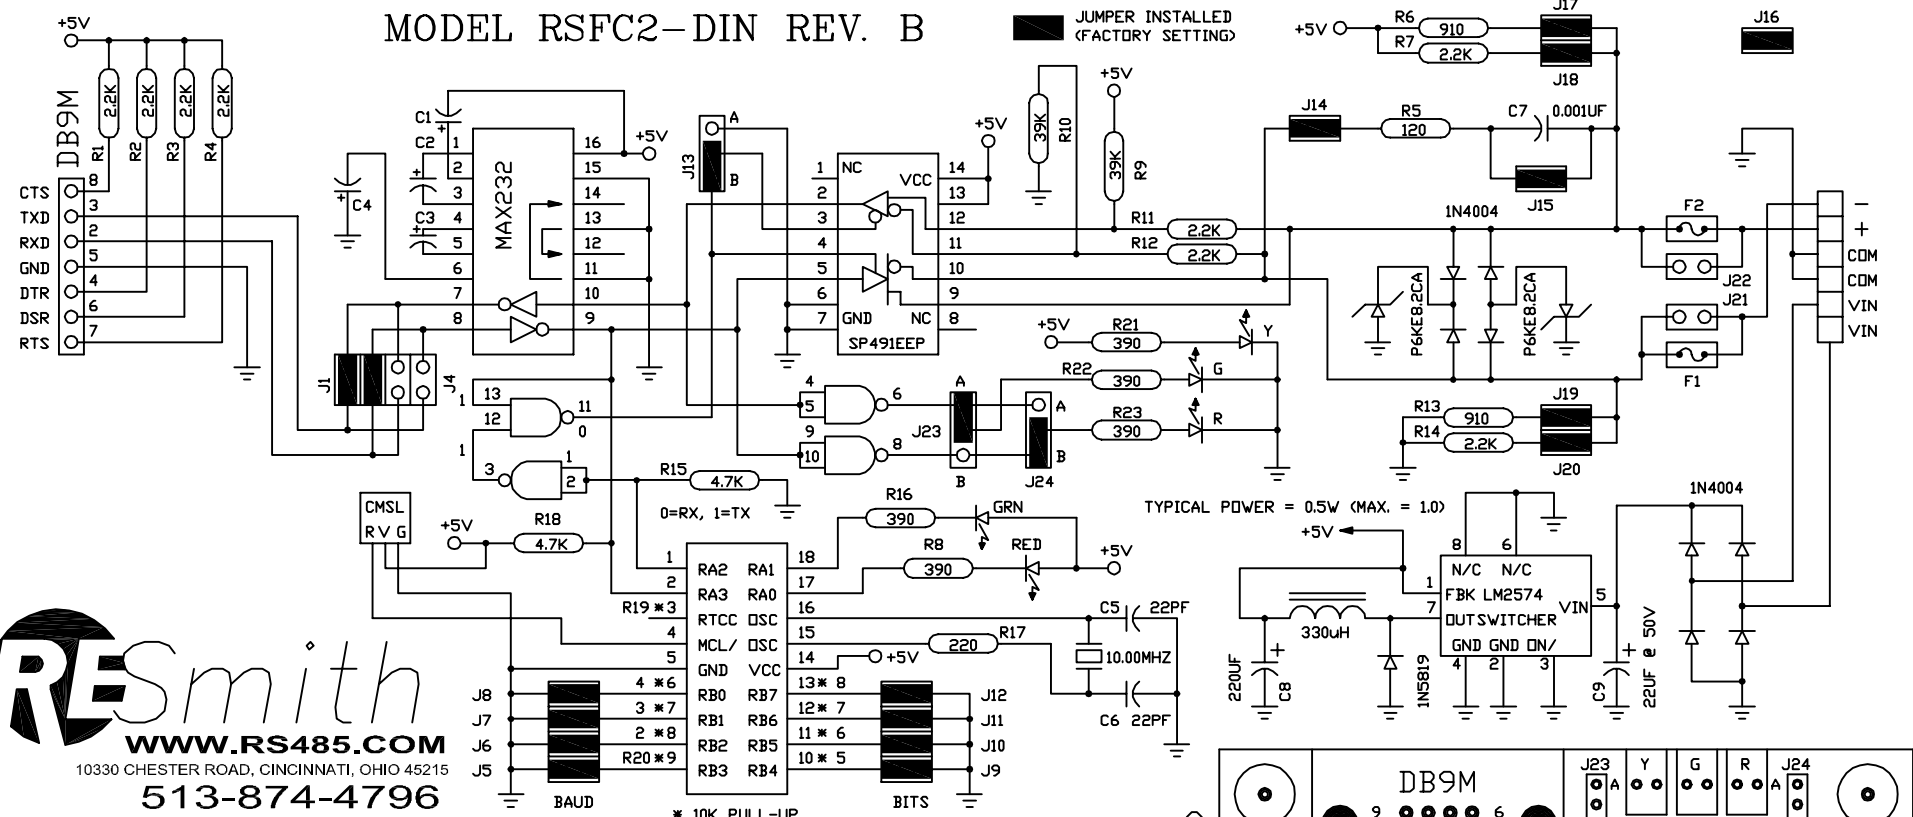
MODEL RSFC2-DIN REV. B

JUMPER INSTALLED (FACTORY SETTING)

+5V
DB9M
R1 2.2K
R2 2.2K
R3 2.2K
R4 2.2K
CTS 8
TXD 3
RXD 2
GND 5
DTR 4
DSR 6
RTS 7
J1
J4

C1 C2 C3 C4
MAX232
1 2 3 4 5 6 7 8
16 15 14 13 12 11 10 9
+5V

J13 A B

NC VCC GND NC
SP491EEP
1 2 3 4 5 6 7 8
14 13 12 11 10 9
+5V

R10 39K
R9 39K
+5V
R11 2.2K
R12 2.2K

+5V R6 910
R7 2.2K
J17 J18 J16
J14 R5 120 C7 0.001UF
J15
1N4004
F2 J22 J21 F1
P6KE8.2CA P6KE8.2CA
- + COM COM VIN VIN

+5V R21 390 Y
R22 390 G
R23 390 R
J23 A B
J24 A B

13 12 11 1 0 1 3 2 1
4 5 6 9 10 8

R15 4.7K
0=RX, 1=TX

R13 910 R14 2.2K J19 J20

TYPICAL POWER = 0.5W (MAX. = 1.0)

CMSL R V G
+5V R18 4.7K
R16 390 GRN
R8 390 RED +5V

RA2 RA3 RTCC MCL/ GND RB0 RB1 RB2 RB3
RA1 RA0 OSC OSC VCC RB7 RB6 RB5 RB4
1 2 R19✱3 4 5 4✱6 3✱7 2✱8 R20✱9
18 17 16 15 14 13✱ 8 12✱ 7 11✱ 6 10✱ 5
+5V
R17 220
C5 22PF
10.00MHZ
C6 22PF

J8 J7 J6 J5 BAUD
J12 J11 J10 J9 BITS
✱ 10K PULL-UP

+5V
330uH
220UF C8
1N5819
N/C N/C
FBK LM2574
OUTSWITCHER VIN
GND GND ON/
8 6 1 7 5 4 2 3
C9 22UF @ 50V
1N4004

RESmith
WWW.RS485.COM
10330 CHESTER ROAD, CINCINNATI, OHIO 45215
513-874-4796

DB9M
9 6
J23 A Y G R J24 A